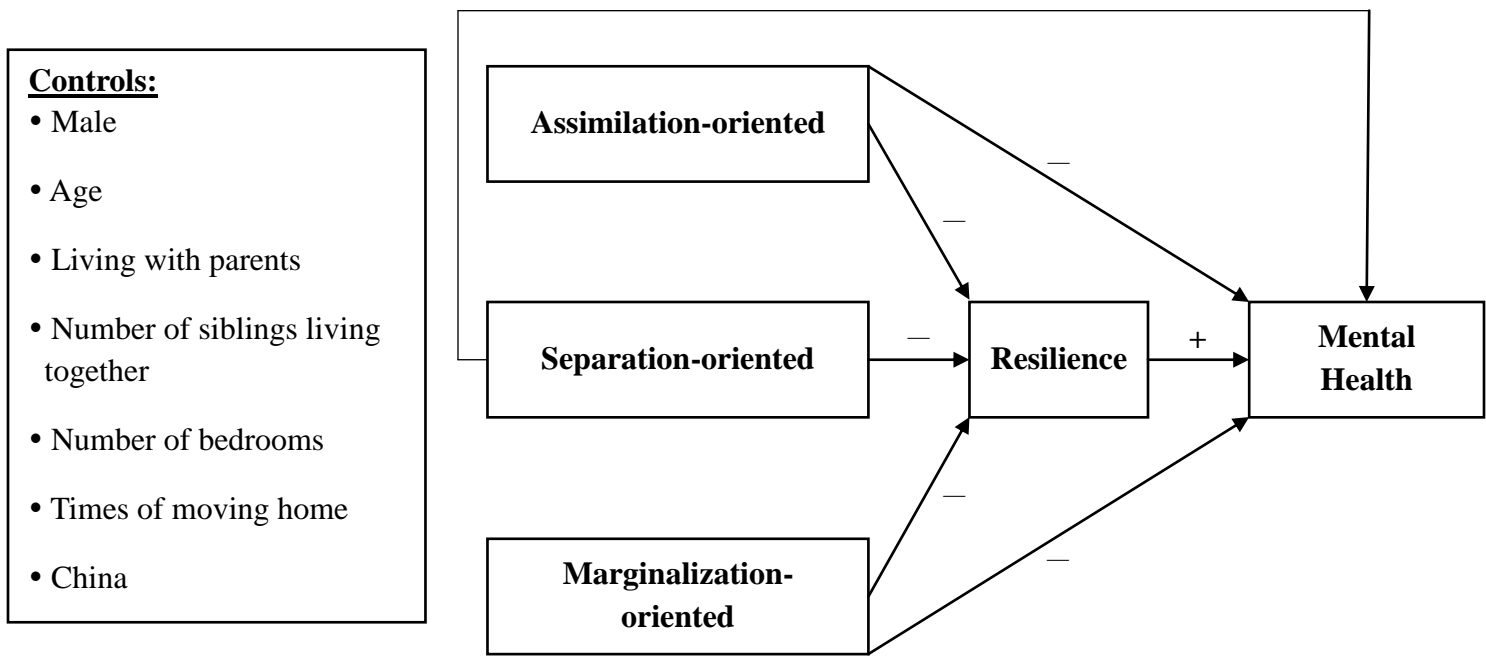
**Controls:**
• Male
• Age
• Living with parents
• Number of siblings living together
• Number of bedrooms
• Times of moving home
• China

Assimilation-oriented

Separation-oriented

Marginalization-oriented

Resilience

Mental Health

—
—
—
+
—
—